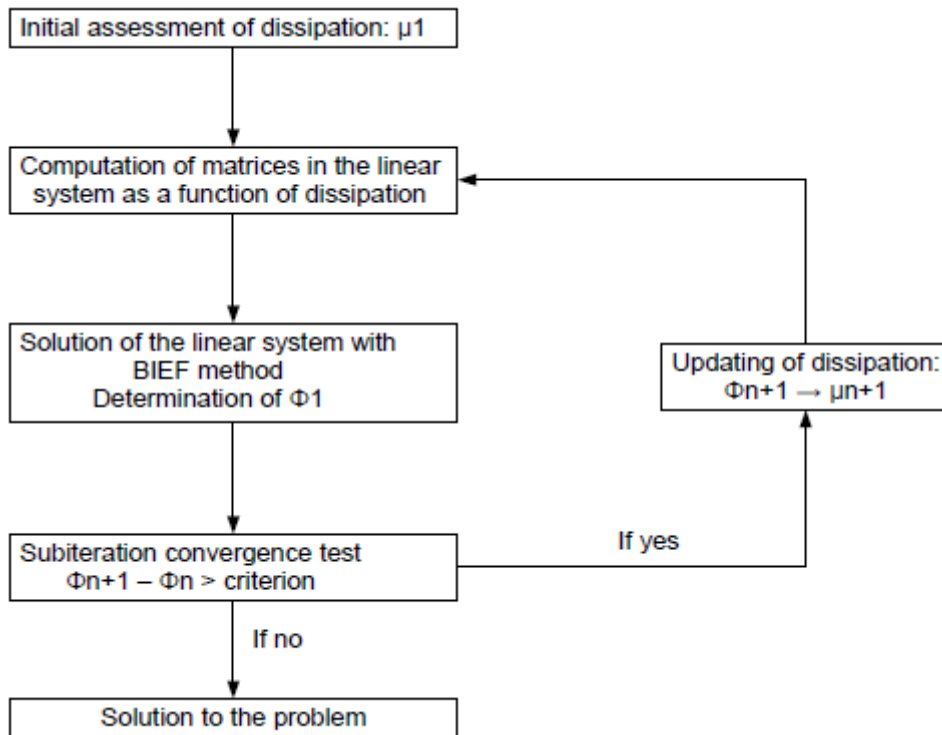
Initial assessment of dissipation: μ1

Computation of matrices in the linear system as a function of dissipation

Solution of the linear system with BIEF method Determination of Φ1

Updating of dissipation: Φn+1 → μn+1

Subiteration convergence test Φn+1 – Φn > criterion

If yes

If no

Solution to the problem